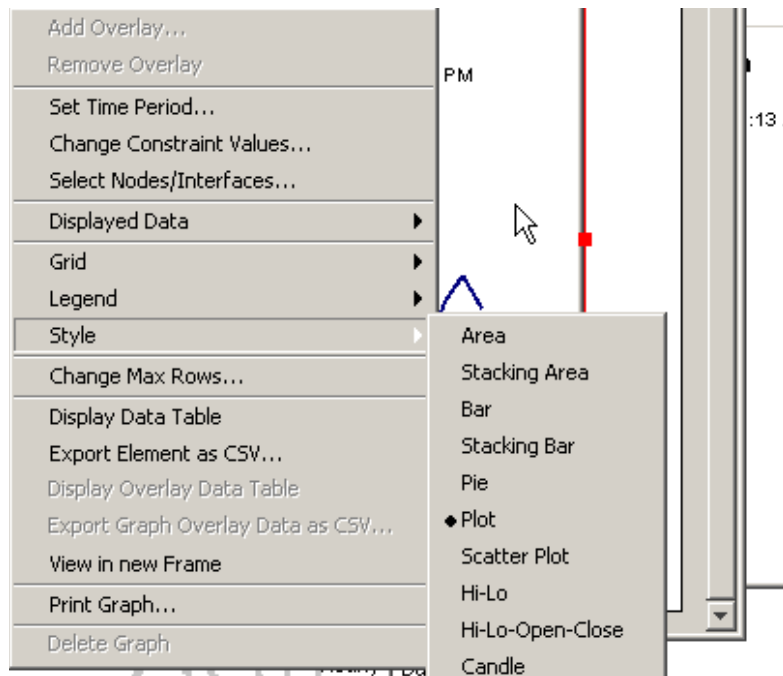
Add Overlay...
Remove Overlay
Set Time Period...
Change Constraint Values...
Select Nodes/Interfaces...
Displayed Data
Grid
Legend
Style
Change Max Rows...
Display Data Table
Export Element as CSV...
Display Overlay Data Table
Export Graph Overlay Data as CSV...
View in new Frame
Print Graph...
Delete Graph

PM
:13

Area
Stacking Area
Bar
Stacking Bar
Pie
Plot
Scatter Plot
Hi-Lo
Hi-Lo-Open-Close
Candle